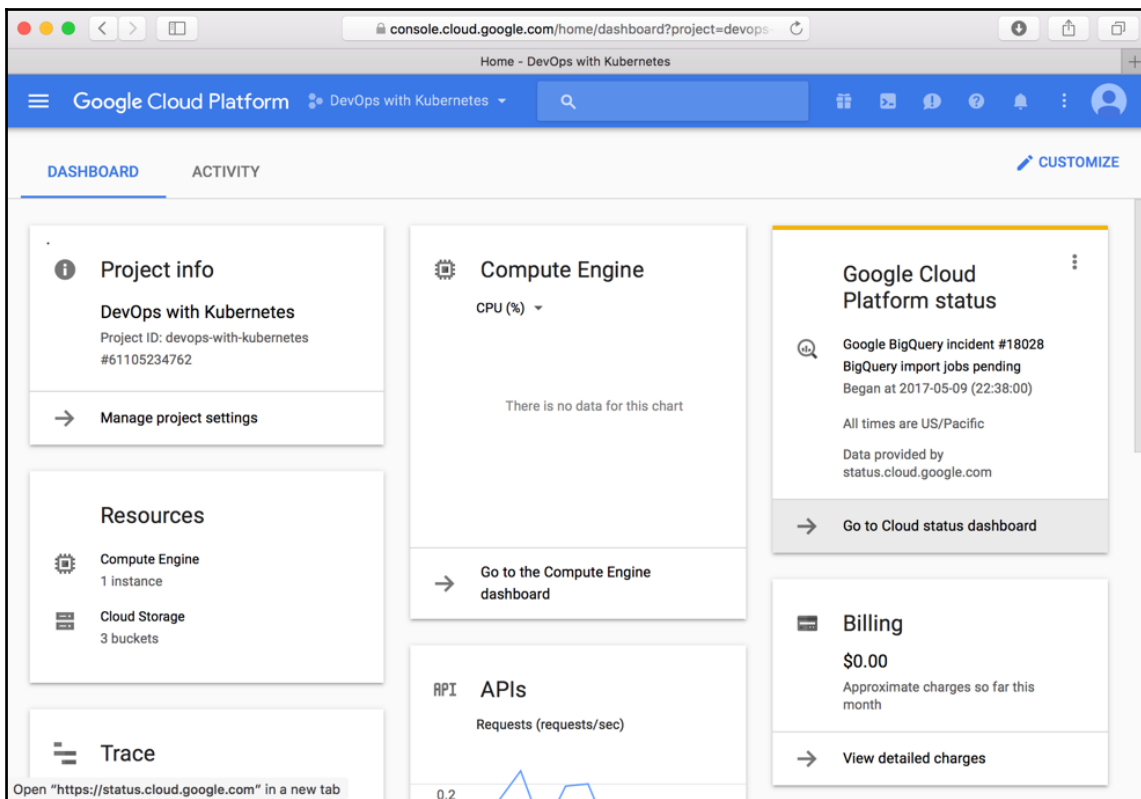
console.cloud.google.com/home/dashboard?project=devops-

Home - DevOps with Kubernetes

Google Cloud Platform DevOps with Kubernetes

DASHBOARD ACTIVITY

CUSTOMIZE

Project info

DevOps with Kubernetes

Project ID: devops-with-kubernetes

#61105234762

Manage project settings

Resources

Compute Engine

1 instance

Cloud Storage

3 buckets

Trace

Compute Engine

CPU (%)

There is no data for this chart

Go to the Compute Engine dashboard

API APIs

Requests (requests/sec)

0.2

Google Cloud Platform status

Google BigQuery incident #18028

BigQuery import jobs pending

Began at 2017-05-09 (22:38:00)

All times are US/Pacific

Data provided by status.cloud.google.com

Go to Cloud status dashboard

Billing

$0.00

Approximate charges so far this month

View detailed charges

Open "https://status.cloud.google.com" in a new tab